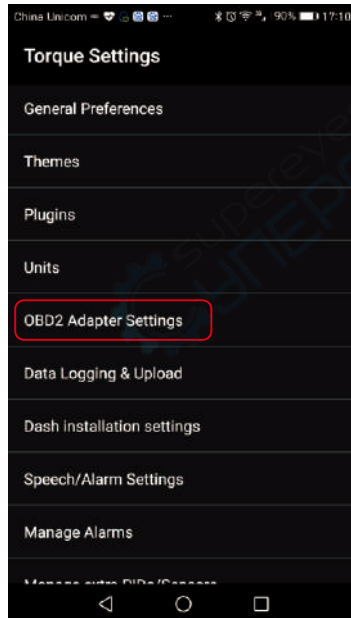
China Unicom 90% 17:10

Torque Settings

General Preferences

Themes

Plugins

Units

OBD2 Adapter Settings

Data Logging & Upload

Dash installation settings

Speech/Alarm Settings

Manage Alarms

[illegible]

supereyes